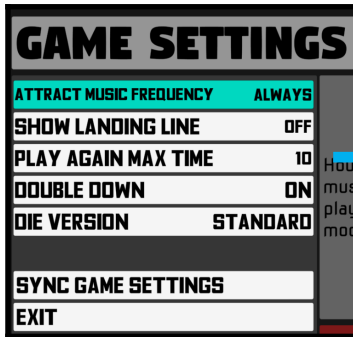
GAME SETTINGS

| | |
|---|---|
| ATTRACT MUSIC FREQUENCY | ALWAYS |
| SHOW LANDING LINE | OFF |
| PLAY AGAIN MAX TIME | 10 |
| DOUBLE DOWN | ON |
| DIE VERSION | STANDARD |

SYNC GAME SETTINGS
EXIT

Hou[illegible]
mus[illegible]
play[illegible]
mo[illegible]